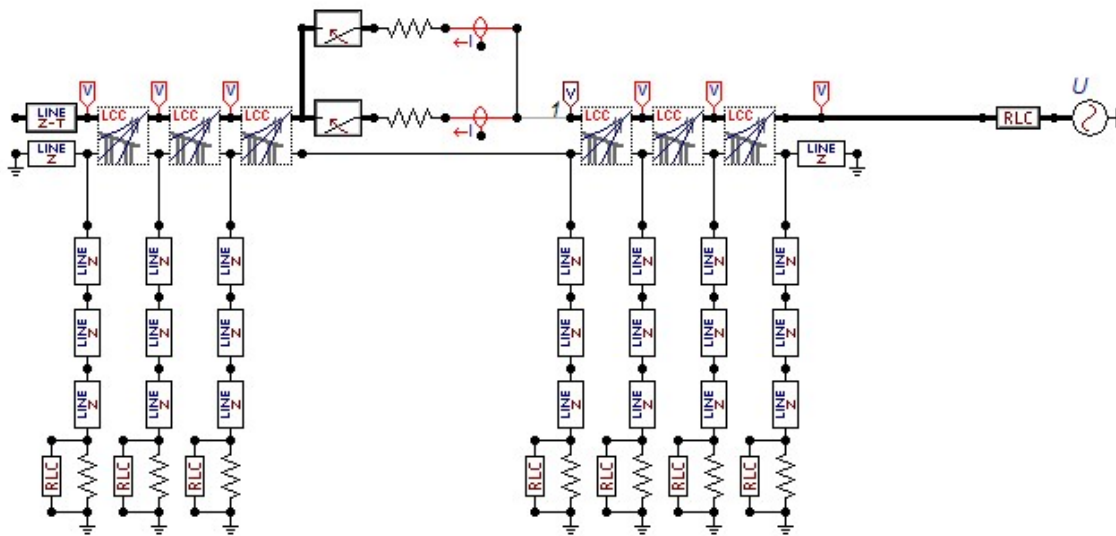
V V V
LINE Z-T
LINE Z
LCC LCC LCC
I
I
1
V V V V V
LCC LCC LCC
LINE Z
RLC
U
LINE Z LINE Z LINE Z
LINE Z LINE Z LINE Z
LINE Z LINE Z LINE Z
RLC RLC RLC
LINE Z LINE Z LINE Z LINE Z
LINE Z LINE Z LINE Z LINE Z
LINE Z LINE Z LINE Z LINE Z
RLC RLC RLC RLC